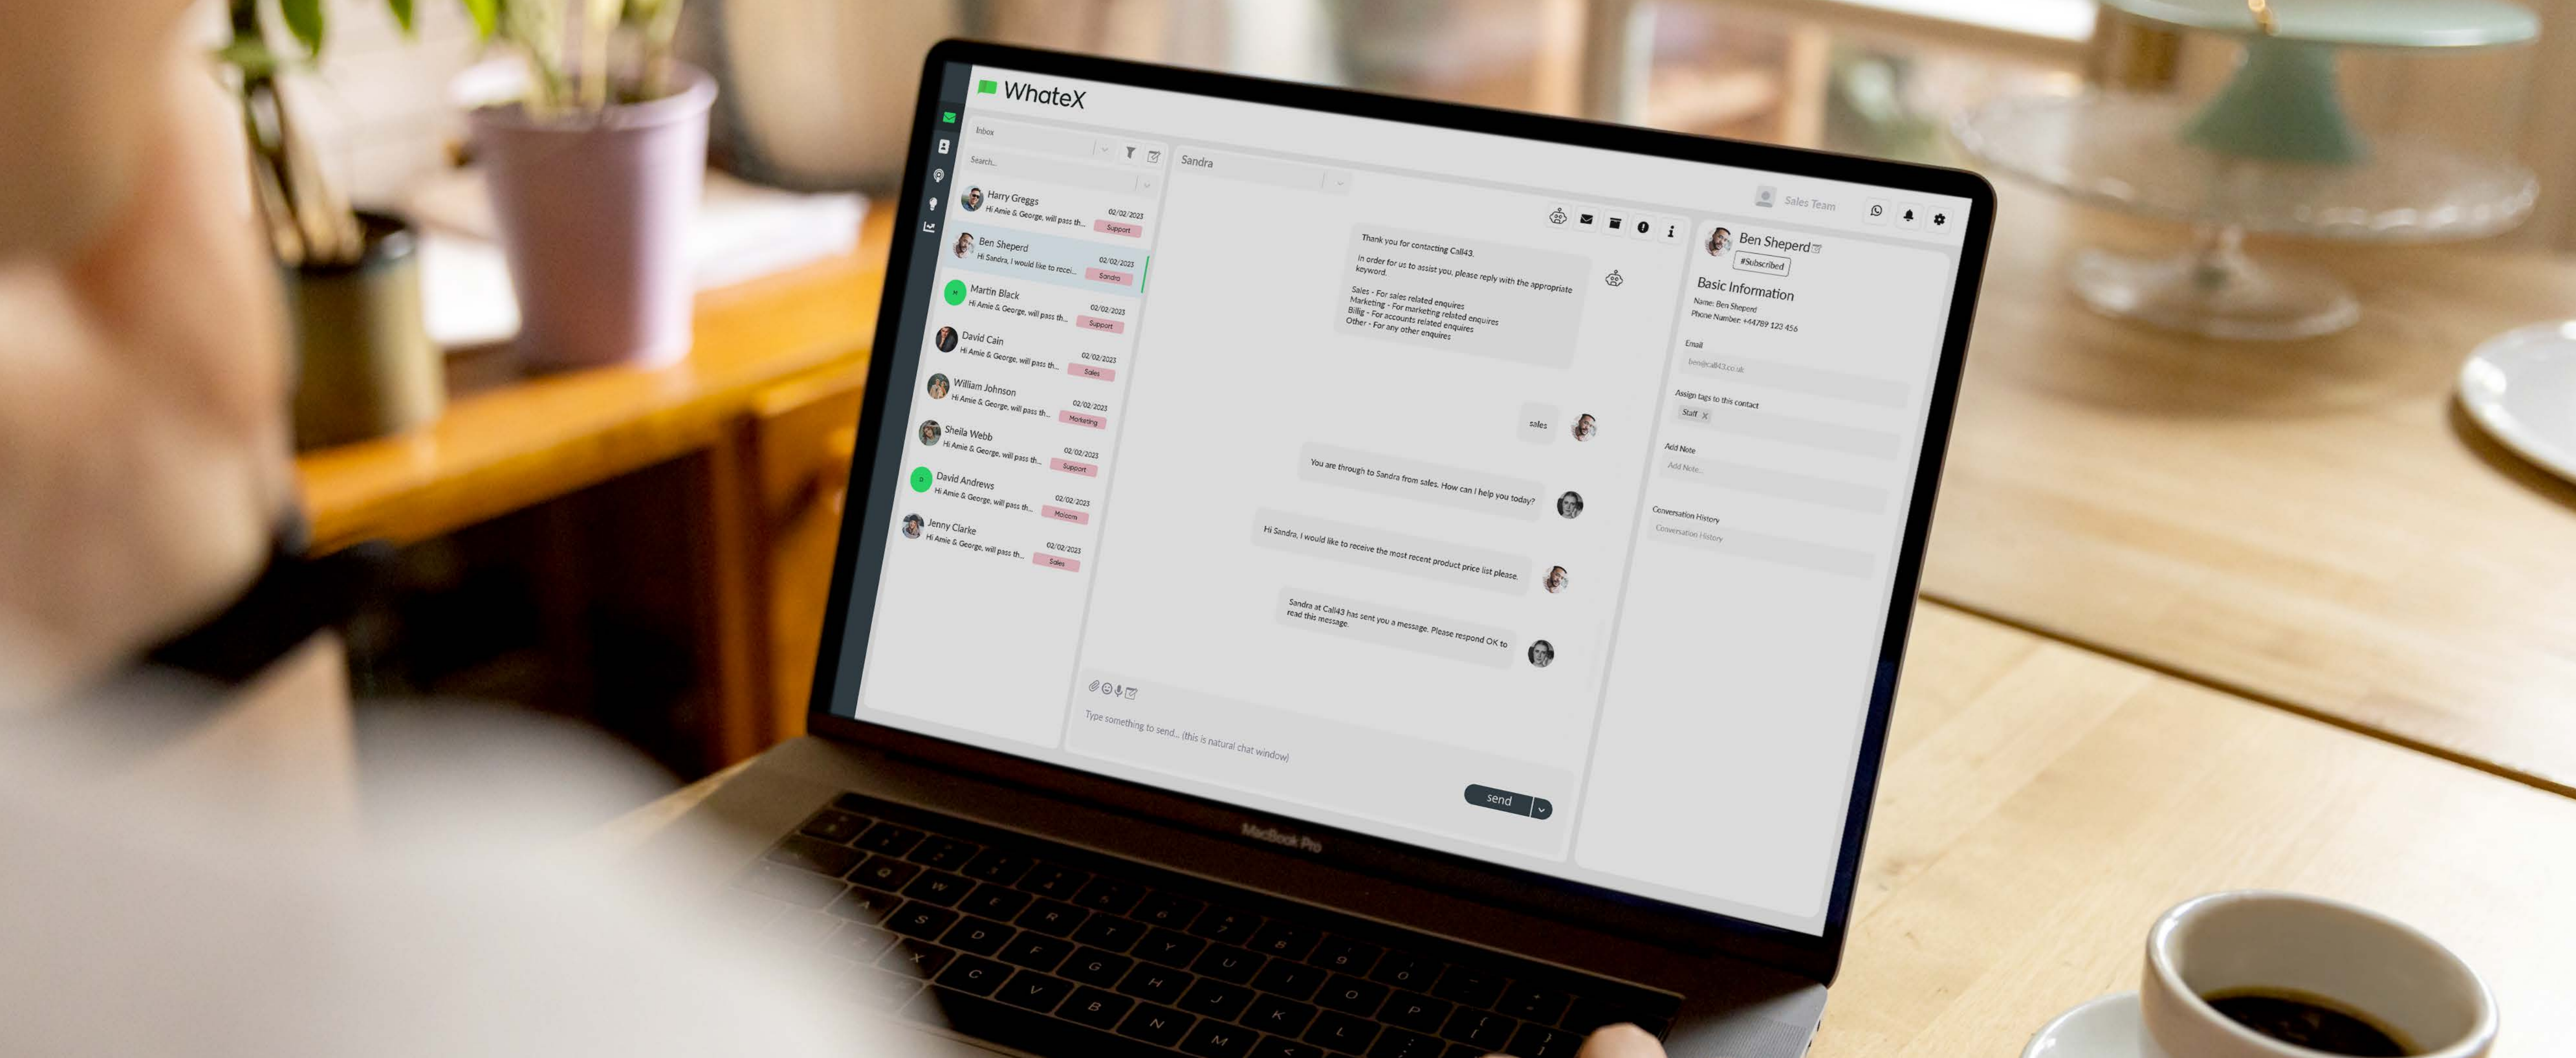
WhateX

Inbox

Search...

Harry Greggs
Hi Amie & George, will pass th...
02/02/2023
Support

Ben Sheperd
Hi Sandra, I would like to recei...
02/02/2023
Sandra

Martin Black
Hi Amie & George, will pass th...
02/02/2023
Support

David Cain
Hi Amie & George, will pass th...
02/02/2023
Sales

William Johnson
Hi Amie & George, will pass th...
02/02/2023
Marketing

Sheila Webb
Hi Amie & George, will pass th...
02/02/2023
Support

David Andrews
Hi Amie & George, will pass th...
02/02/2023
Malcolm

Jenny Clarke
Hi Amie & George, will pass th...
02/02/2023
Sales

Sandra

Sales Team

Thank you for contacting Call43.
In order for us to assist you, please reply with the appropriate keyword.
Sales - For sales related enquires
Marketing - For marketing related enquires
Billig - For accounts related enquires
Other - For any other enquires

sales

You are through to Sandra from sales. How can I help you today?

Hi Sandra, I would like to receive the most recent product price list please.

Sandra at Call43 has sent you a message. Please respond OK to read this message.

Type something to send... (this is natural chat window)

send

Ben Sheperd
#Subscribed

Basic Information
Name: Ben Sheperd
Phone Number: +44789 123 456

Email
ben@call43.co.uk

Assign tags to this contact
Staff

Add Note
Add Note...

Conversation History
Conversation History

MacBook Pro